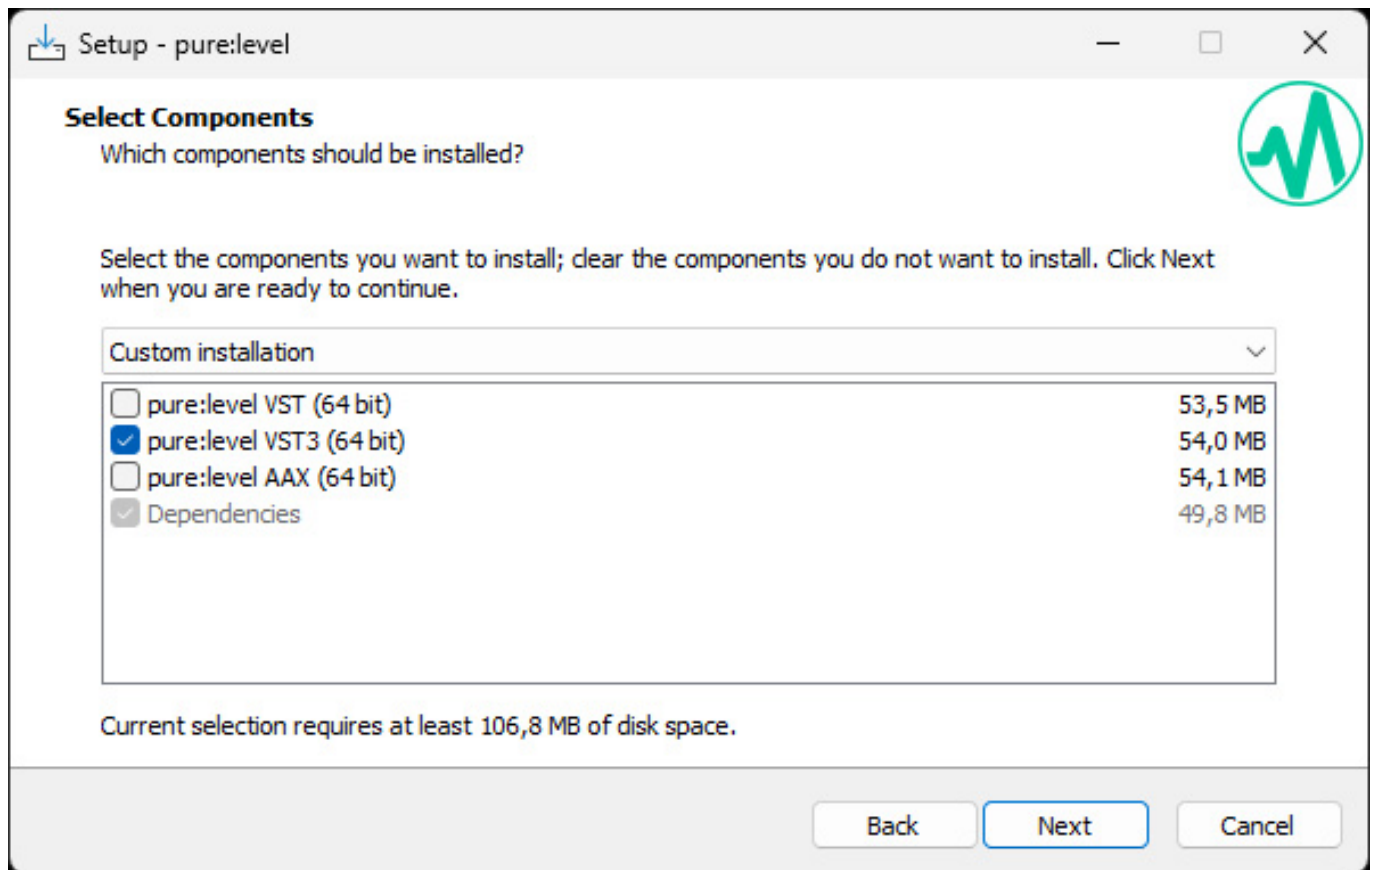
Setup - pure:level

Select Components
Which components should be installed?

Select the components you want to install; clear the components you do not want to install. Click Next when you are ready to continue.

Custom installation

| | |
|---|---|
| pure:level VST (64 bit) | 53,5 MB |
| pure:level VST3 (64 bit) | 54,0 MB |
| pure:level AAX (64 bit) | 54,1 MB |
| Dependencies | 49,8 MB |

Current selection requires at least 106,8 MB of disk space.

Back Next Cancel